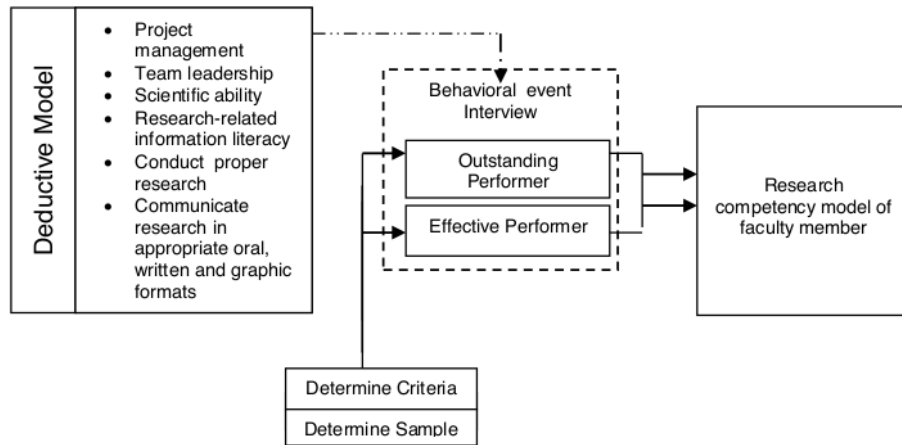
Deductive Model

- Project management
- Team leadership
- Scientific ability
- Research-related information literacy
- Conduct proper research
- Communicate research in appropriate oral, written and graphic formats

Behavioral event Interview

Outstanding Performer

Effective Performer

Research competency model of faculty member

Determine Criteria

Determine Sample